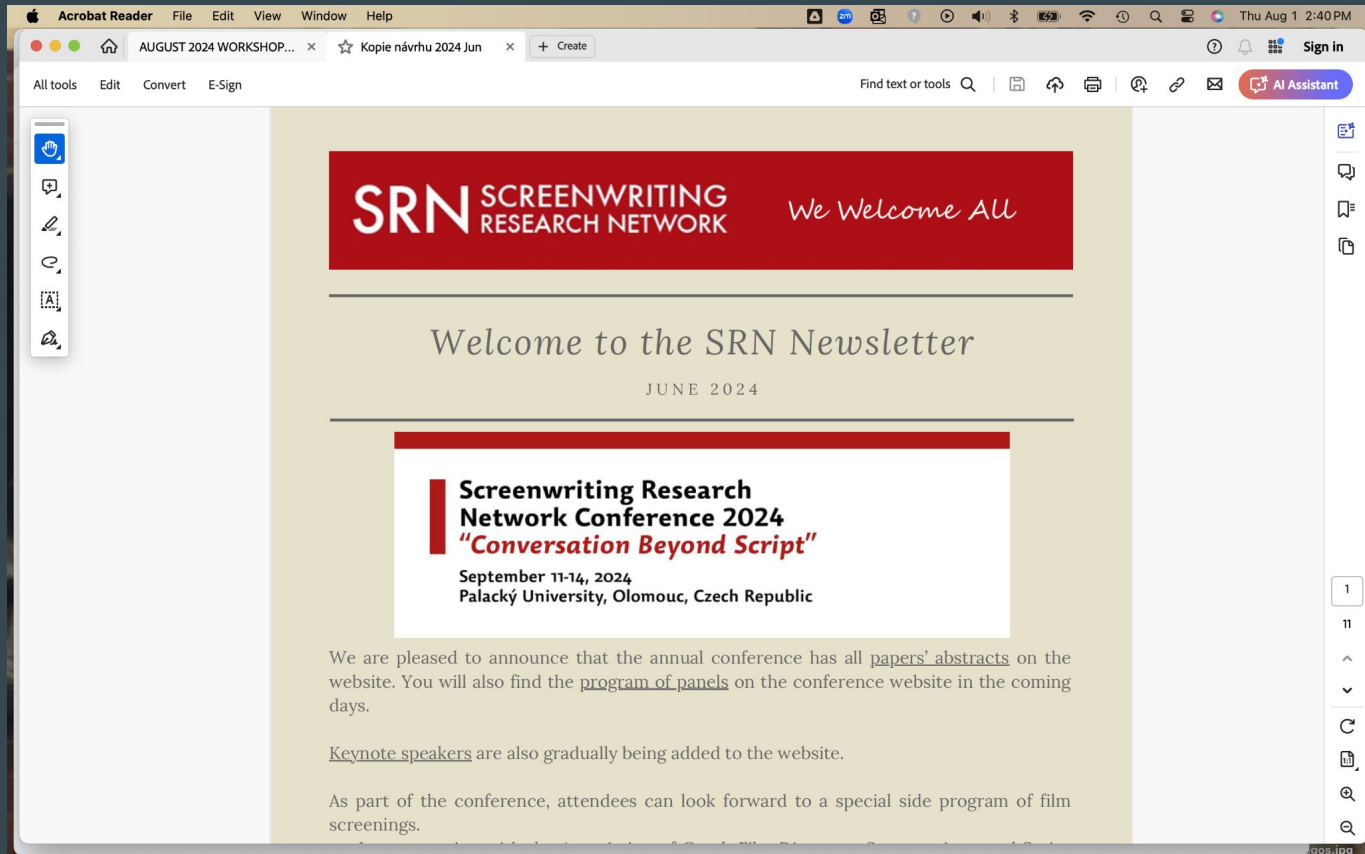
Acrobat Reader File Edit View Window Help

Thu Aug 1 2:40 PM

AUGUST 2024 WORKSHOP... × Kopie návrhu 2024 Jun × + Create

Sign in

All tools Edit Convert E-Sign

Find text or tools

AI Assistant

SRN SCREENWRITING RESEARCH NETWORK We Welcome All

Welcome to the SRN Newsletter

JUNE 2024

Screenwriting Research Network Conference 2024
"Conversation Beyond Script"
September 11-14, 2024
Palacký University, Olomouc, Czech Republic

We are pleased to announce that the annual conference has all papers' abstracts on the website. You will also find the program of panels on the conference website in the coming days.

Keynote speakers are also gradually being added to the website.

As part of the conference, attendees can look forward to a special side program of film screenings.

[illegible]

1
11